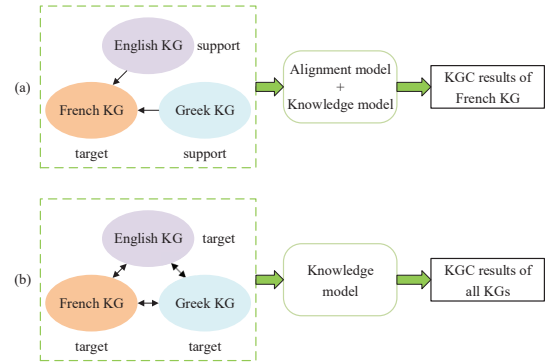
(a)

English KG support

French KG

Greek KG

target

support

Alignment model
+
Knowledge model

KGC results of French KG

(b)

English KG target

French KG

Greek KG

target

target

Knowledge model

KGC results of all KGs